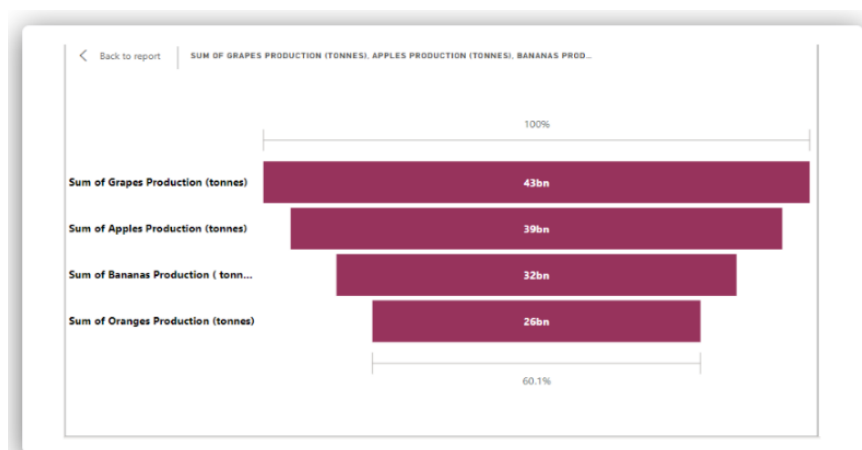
Back to report

SUM OF GRAPES PRODUCTION (TONNES), APPLES PRODUCTION (TONNES), BANANAS PROD...

100%

Sum of Grapes Production (tonnes)
43bn

Sum of Apples Production (tonnes)
39bn

Sum of Bananas Production ( tonn...
32bn

Sum of Oranges Production (tonnes)
26bn

60.1%